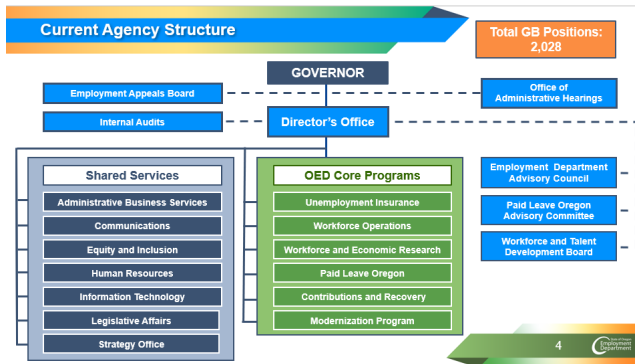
Current Agency Structure

Total GB Positions: 2,028

GOVERNOR

Employment Appeals Board

Office of Administrative Hearings

Internal Audits

Director's Office

Shared Services

Administrative Business Services

Communications

Equity and Inclusion

Human Resources

Information Technology

Legislative Affairs

Strategy Office

OED Core Programs

Unemployment Insurance

Workforce Operations

Workforce and Economic Research

Paid Leave Oregon

Contributions and Recovery

Modernization Program

Employment Department Advisory Council

Paid Leave Oregon Advisory Committee

Workforce and Talent Development Board

4

State of Oregon Employment Department